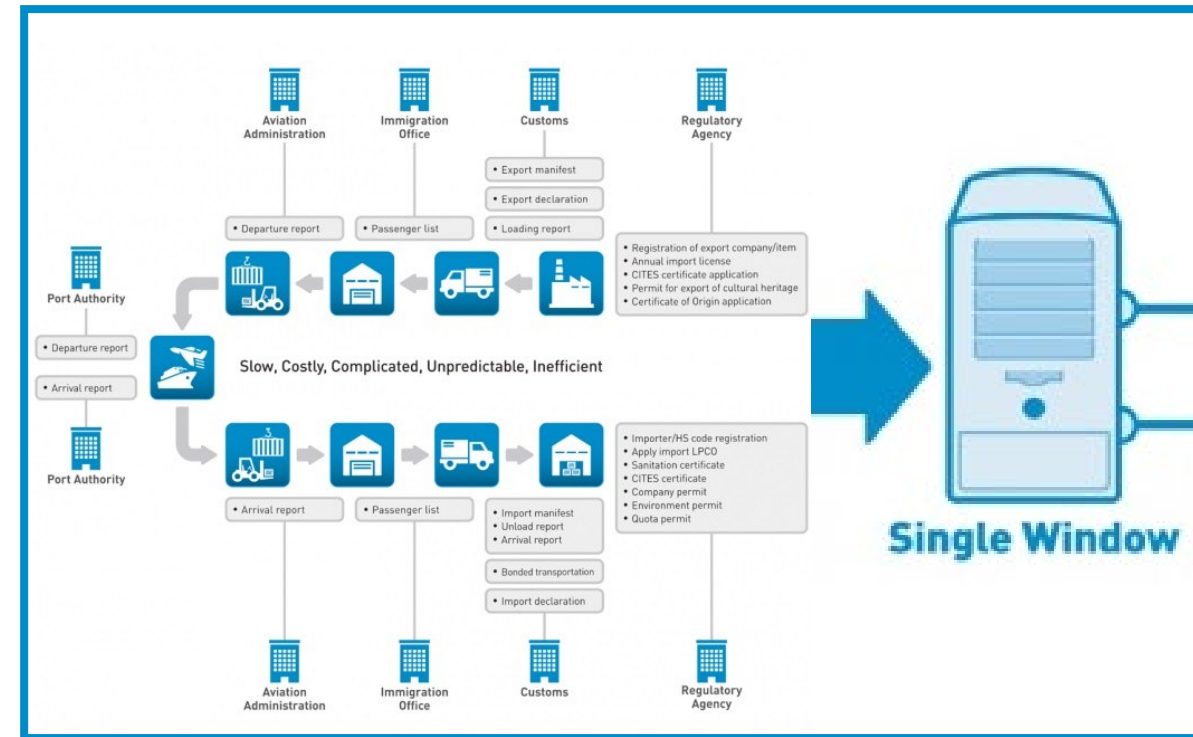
Aviation Administration

Immigration Office

Customs

Regulatory Agency

• Export manifest

• Export declaration

• Departure report

• Passenger list

• Loading report

• Registration of export company/item
• Annual import license
• CITES certificate application
• Permit for export of cultural heritage
• Certificate of Origin application

Port Authority

• Departure report

• Arrival report

Port Authority

Slow, Costly, Complicated, Unpredictable, Inefficient

• Importer/HS code registration
• Apply import LPCO
• Sanitation certificate
• CITES certificate
• Company permit
• Environment permit
• Quota permit

• Arrival report

• Passenger list

• Import manifest
• Unload report
• Arrival report

• Bonded transportation

• Import declaration

Aviation Administration

Immigration Office

Customs

Regulatory Agency

Single Window